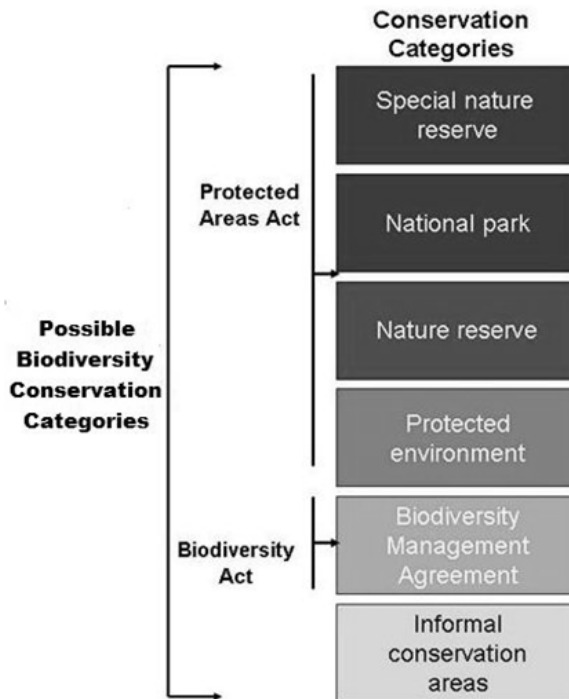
Conservation Categories

Possible Biodiversity Conservation Categories

Protected Areas Act

Special nature reserve

National park

Nature reserve

Protected environment

Biodiversity Act

Biodiversity Management Agreement

Informal conservation areas